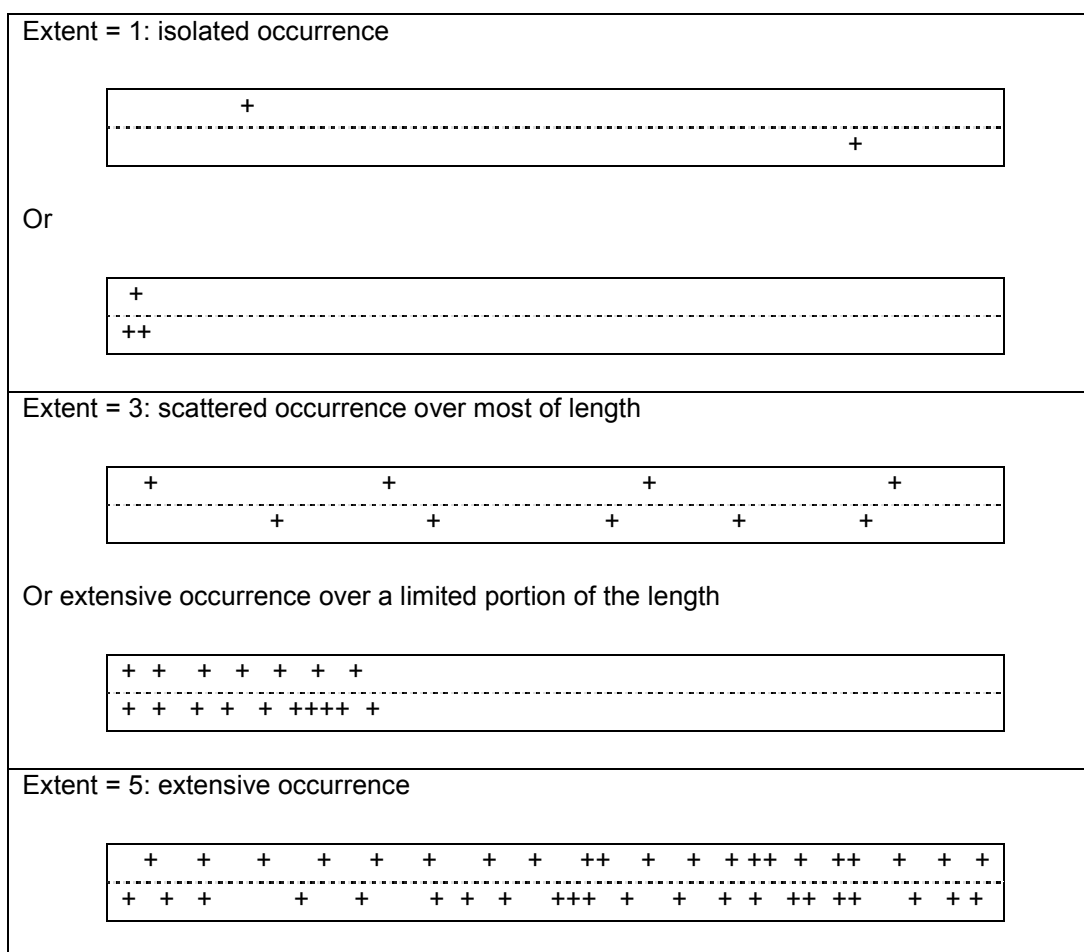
Extent = 1: isolated occurrence

+
+

Or

+
++

Extent = 3: scattered occurrence over most of length

+ + + +
+ + + + +

Or extensive occurrence over a limited portion of the length

+ + + + + + +
+ + + + + ++++ +

Extent = 5: extensive occurrence

+ + + + + + + + ++ + + + ++ + ++ + + +
+ + + + + + + + +++ + + + + ++ ++ + + +